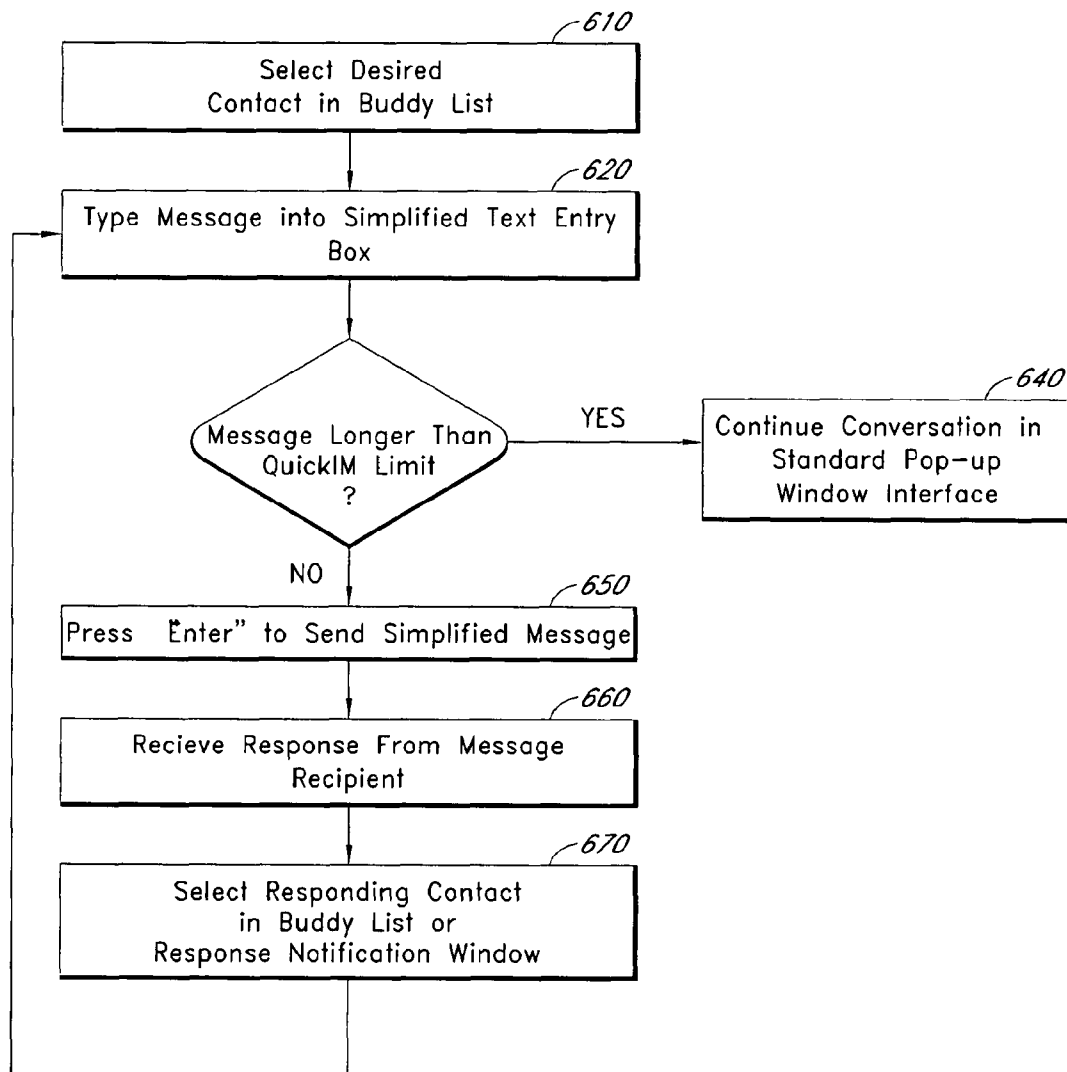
610

Select Desired Contact in Buddy List

620

Type Message into Simplified Text Entry Box

Message Longer Than QuickIM Limit ?

YES

640

Continue Conversation in Standard Pop-up Window Interface

NO

650

Press Enter" to Send Simplified Message

660

Recieve Response From Message Recipient

670

Select Responding Contact in Buddy List or Response Notification Window